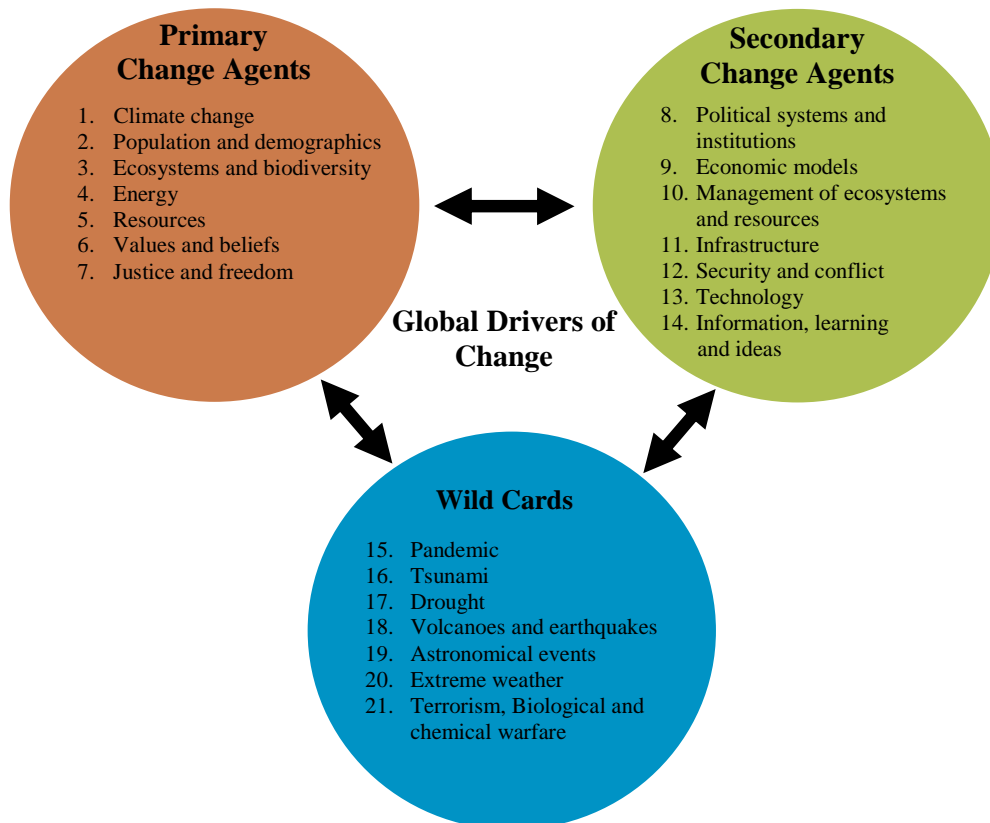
Primary Change Agents

1. Climate change
2. Population and demographics
3. Ecosystems and biodiversity
4. Energy
5. Resources
6. Values and beliefs
7. Justice and freedom

Secondary Change Agents

8. Political systems and institutions
9. Economic models
10. Management of ecosystems and resources
11. Infrastructure
12. Security and conflict
13. Technology
14. Information, learning and ideas

Global Drivers of Change

Wild Cards

15. Pandemic
16. Tsunami
17. Drought
18. Volcanoes and earthquakes
19. Astronomical events
20. Extreme weather
21. Terrorism, Biological and chemical warfare